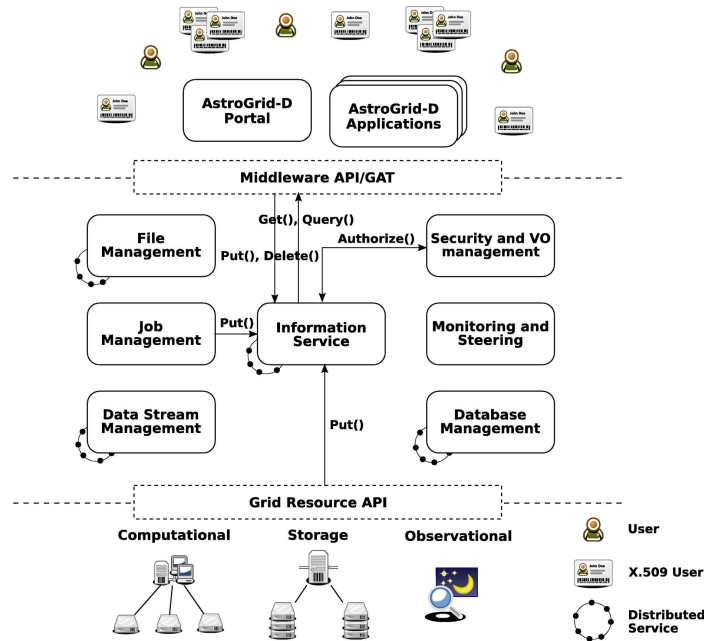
John Doe

John Doe

John Doe

John Doe

John Doe

John Doe

John Doe

John Doe

AstroGrid-D Portal

AstroGrid-D Applications

Middleware API/GAT

Get(), Query()

File Management

Put(), Delete()

Authorize()

Security and VO management

Job Management

Put()

Information Service

Monitoring and Steering

Data Stream Management

Put()

Database Management

Grid Resource API

Computational

Storage

Observational

User

John Doe

X.509 User

Distributed Service